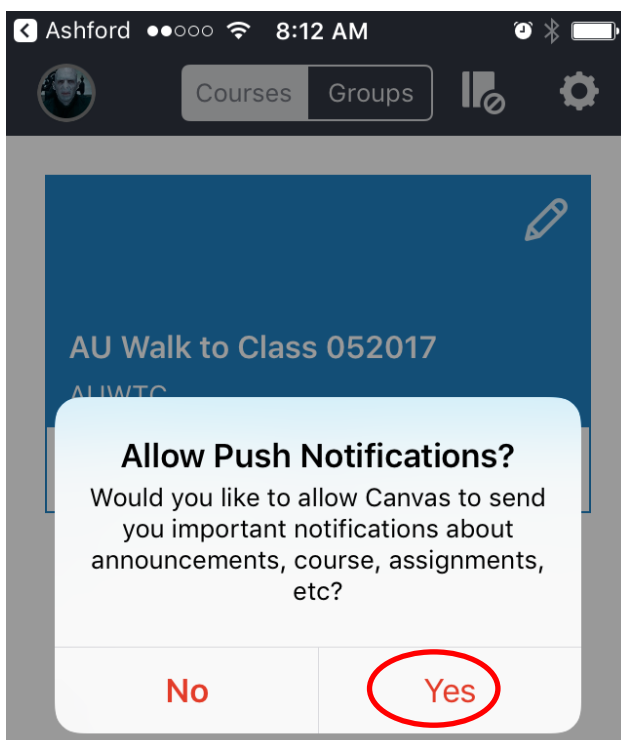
Ashford 8:12 AM

Courses Groups

AU Walk to Class 052017

AUWTC

Allow Push Notifications?

Would you like to allow Canvas to send you important notifications about announcements, course, assignments, etc?

No Yes